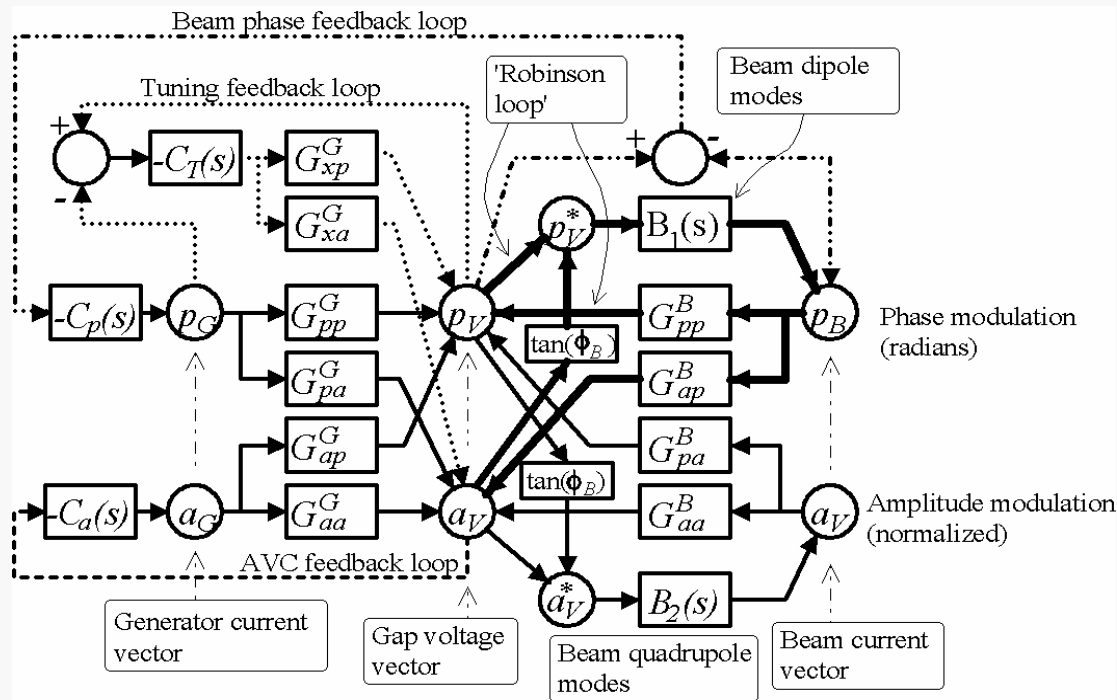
Beam phase feedback loop

Tuning feedback loop

'Robinson loop'

Beam dipole modes

+

-

+

-

$-C_T(s)$

$G^G_{xp}$

$G^G_{xa}$

$p^*_V$

$B_1(s)$

$-C_p(s)$

$p_G$

$G^G_{pp}$

$p_V$

$G^B_{pp}$

$p_B$

Phase modulation (radians)

$\tan(\phi_B)$

$G^G_{pa}$

$G^B_{ap}$

$G^G_{ap}$

$G^B_{pa}$

$\tan(\phi_B)$

$-C_a(s)$

$a_G$

$G^G_{aa}$

$a_V$

$G^B_{aa}$

$a_V$

Amplitude modulation (normalized)

AVC feedback loop

$a^*_V$

$B_2(s)$

Generator current vector

Gap voltage vector

Beam quadrupole modes

Beam current vector